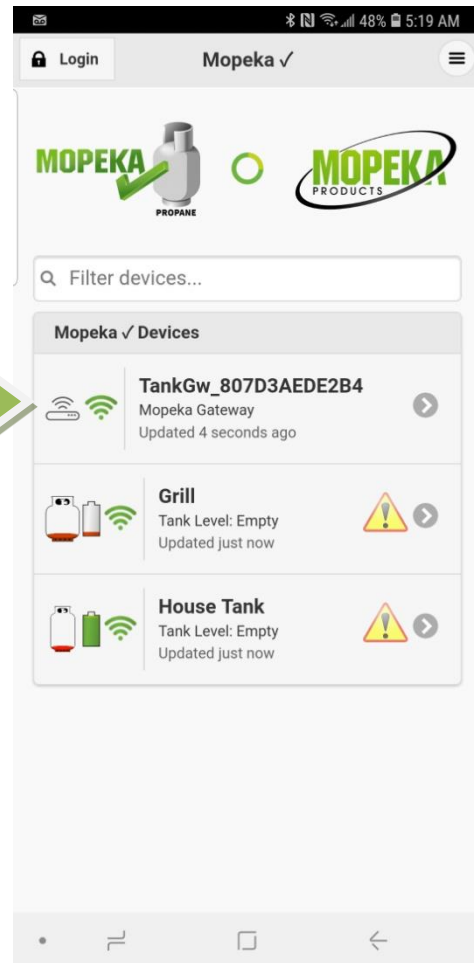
48% 5:19 AM

Login

Mopeka ✓

MOPEKA

PROPANE

MOPEKA

PRODUCTS

Filter devices...

Mopeka ✓ Devices

TankGw_807D3AEDE2B4
Mopeka Gateway
Updated 4 seconds ago

Grill
Tank Level: Empty
Updated just now

House Tank
Tank Level: Empty
Updated just now